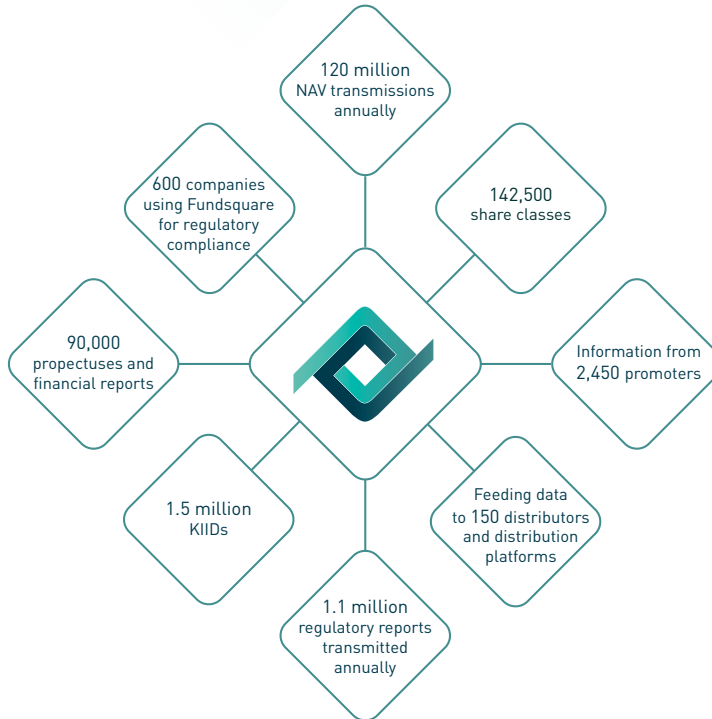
120 million
NAV transmissions annually

600 companies using Fundsquare for regulatory compliance

142,500
share classes

90,000
propectuses and financial reports

Information from 2,450 promoters

1.5 million
KIIDs

Feeding data to 150 distributors and distribution platforms

1.1 million
regulatory reports transmitted annually